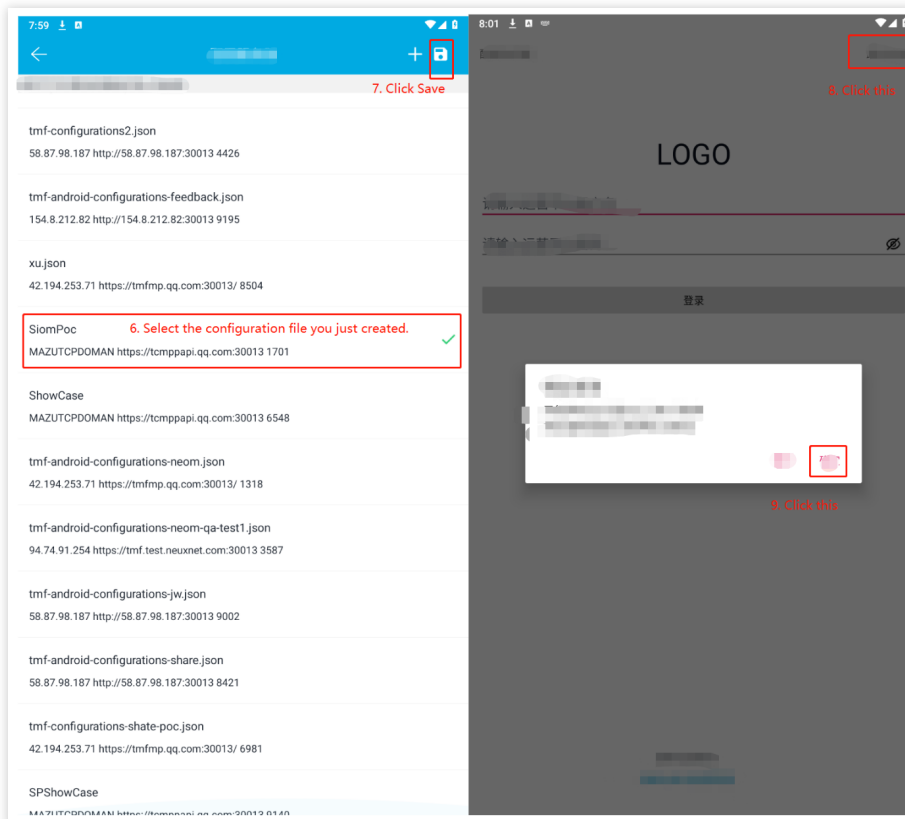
7:59

7. Click Save

tmf-configurations2.json
58.87.98.187 http://58.87.98.187:30013 4426

tmf-android-configurations-feedback.json
154.8.212.82 http://154.8.212.82:30013 9195

xu.json
42.194.253.71 https://tmfmp.qq.com:30013/ 8504

SiomPoc
MAZUTCPDOMAN https://tcmppapi.qq.com:30013 1701

6. Select the configuration file you just created.

ShowCase
MAZUTCPDOMAN https://tcmppapi.qq.com:30013 6548

tmf-android-configurations-neom.json
42.194.253.71 https://tmfmp.qq.com:30013/ 1318

tmf-android-configurations-neom-qa-test1.json
94.74.91.254 https://tmf.test.neuxnet.com:30013 3587

tmf-android-configurations-jw.json
58.87.98.187 http://58.87.98.187:30013 9002

tmf-android-configurations-share.json
58.87.98.187 http://58.87.98.187:30013 8421

tmf-configurations-shate-poc.json
42.194.253.71 https://tmfmp.qq.com:30013/ 6981

SPShowCase
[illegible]

8:01

8. Click this

LOGO

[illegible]

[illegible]

登录

9. Click this